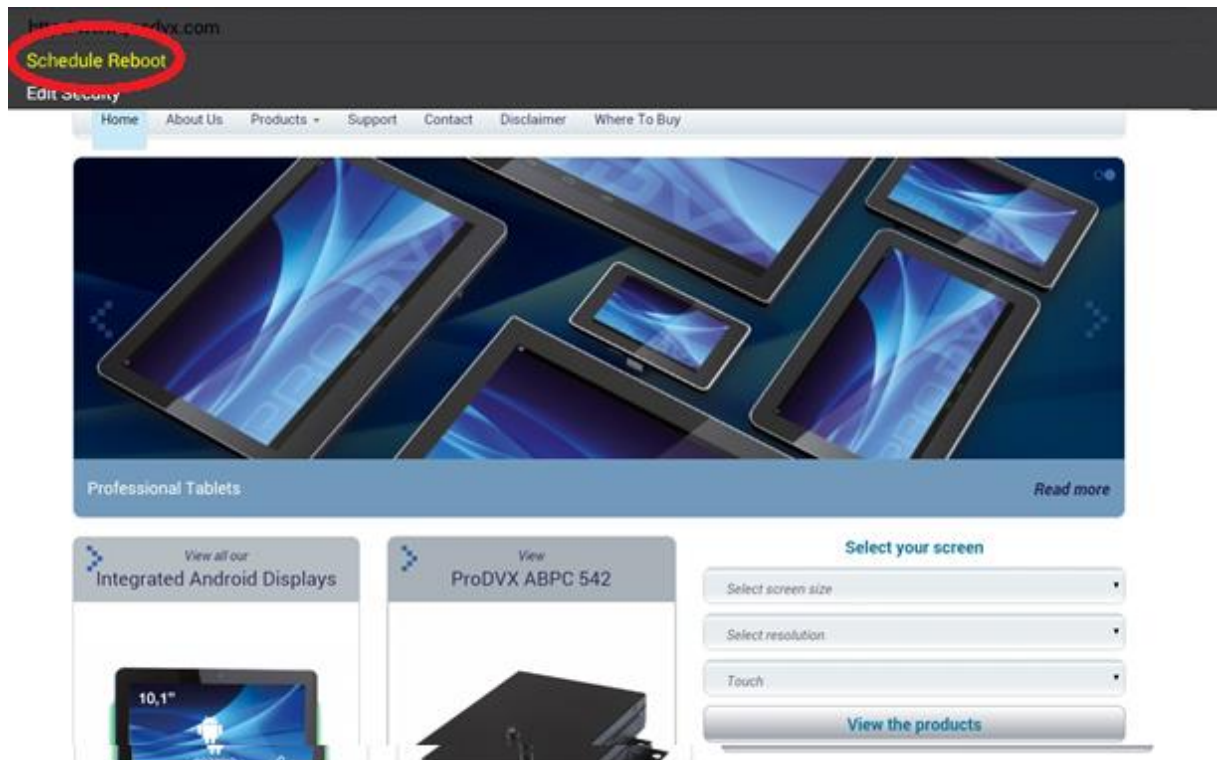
htt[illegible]dvx.com
Schedule Reboot
Edit Security

Home About Us Products ▾ Support Contact Disclaimer Where To Buy

Professional Tablets
Read more

View all our
Integrated Android Displays

View
ProDVX ABPC 542

Select your screen
Select screen size
Select resolution
Touch
View the products

10,1"